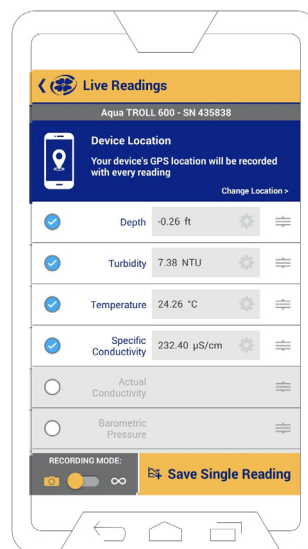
Live Readings

Aqua TROLL 600 - SN 435838

Device Location

Your device's GPS location will be recorded with every reading

Change Location >

Depth -0.26 ft

Turbidity 7.38 NTU

Temperature 24.26 °C

Specific Conductivity 232.40 µS/cm

Actual Conductivity

Barometric Pressure

RECORDING MODE:

Save Single Reading